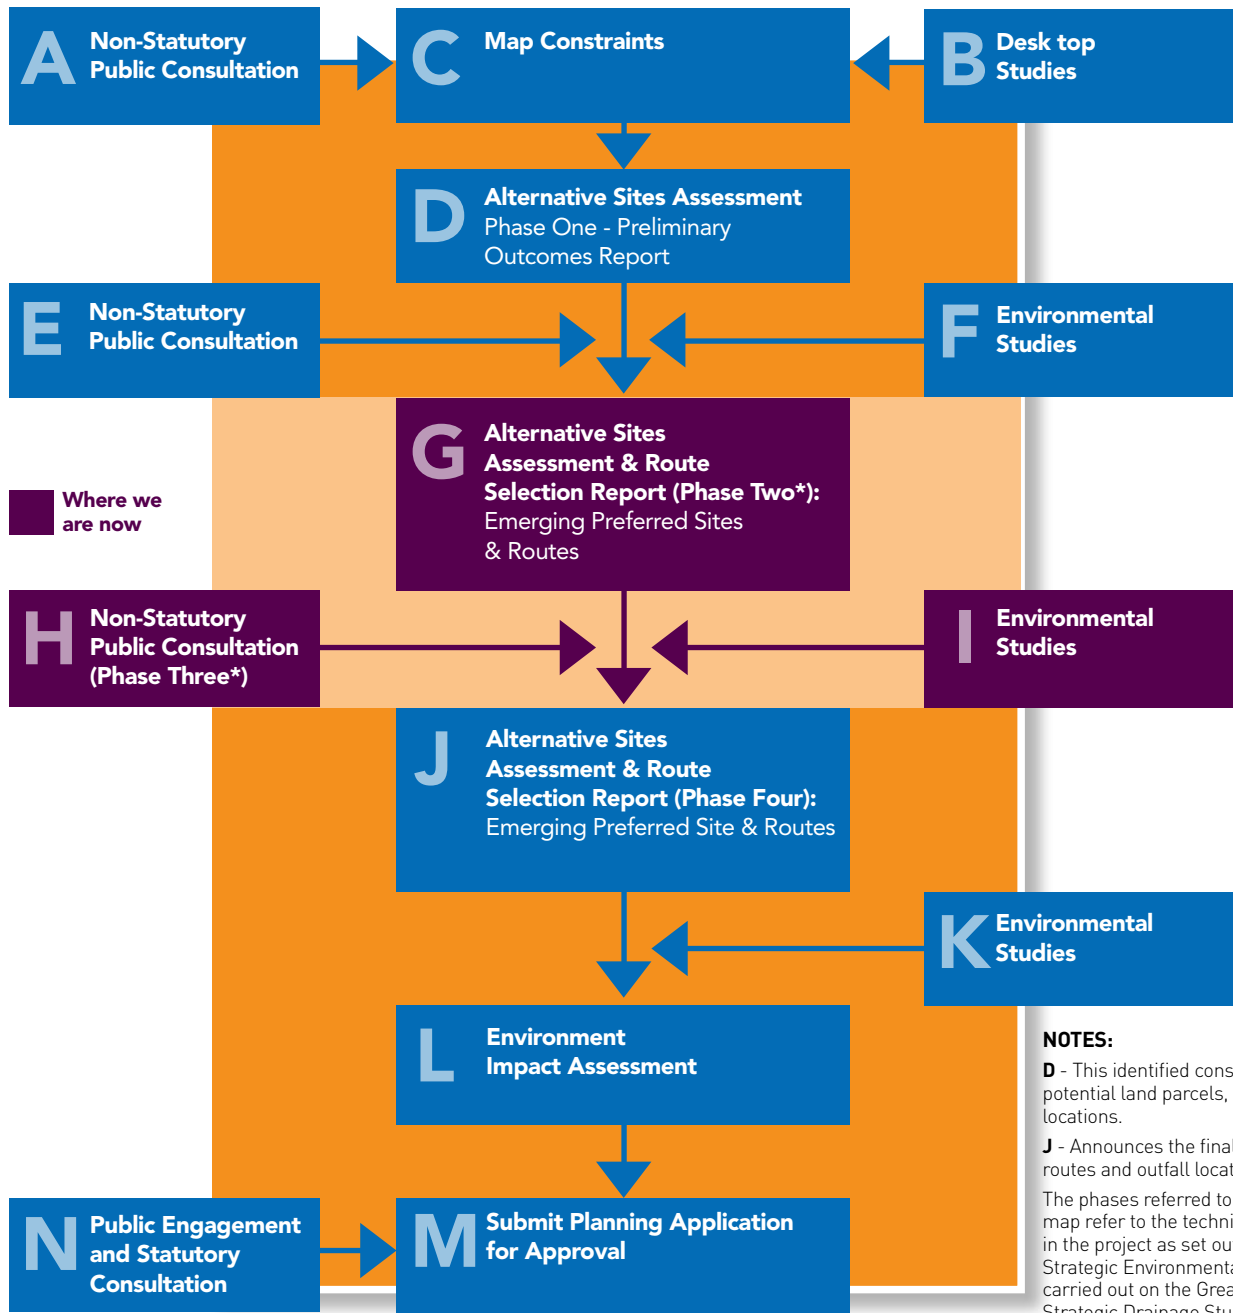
A Non-Statutory Public Consultation

C Map Constraints

B Desk top Studies

D Alternative Sites Assessment Phase One - Preliminary Outcomes Report

E Non-Statutory Public Consultation

F Environmental Studies

Where we are now

G Alternative Sites Assessment & Route Selection Report (Phase Two*): Emerging Preferred Sites & Routes

H Non-Statutory Public Consultation (Phase Three*)

I Environmental Studies

J Alternative Sites Assessment & Route Selection Report (Phase Four): Emerging Preferred Site & Routes

K Environmental Studies

L Environment Impact Assessment

NOTES:

D - This identified cons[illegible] potential land parcels, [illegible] locations.

J - Announces the final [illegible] routes and outfall locat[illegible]

The phases referred to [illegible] map refer to the techni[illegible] in the project as set ou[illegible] Strategic Environmenta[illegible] carried out on the Grea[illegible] Strategic Drainage Stu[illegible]

N Public Engagement and Statutory Consultation

M Submit Planning Application for Approval